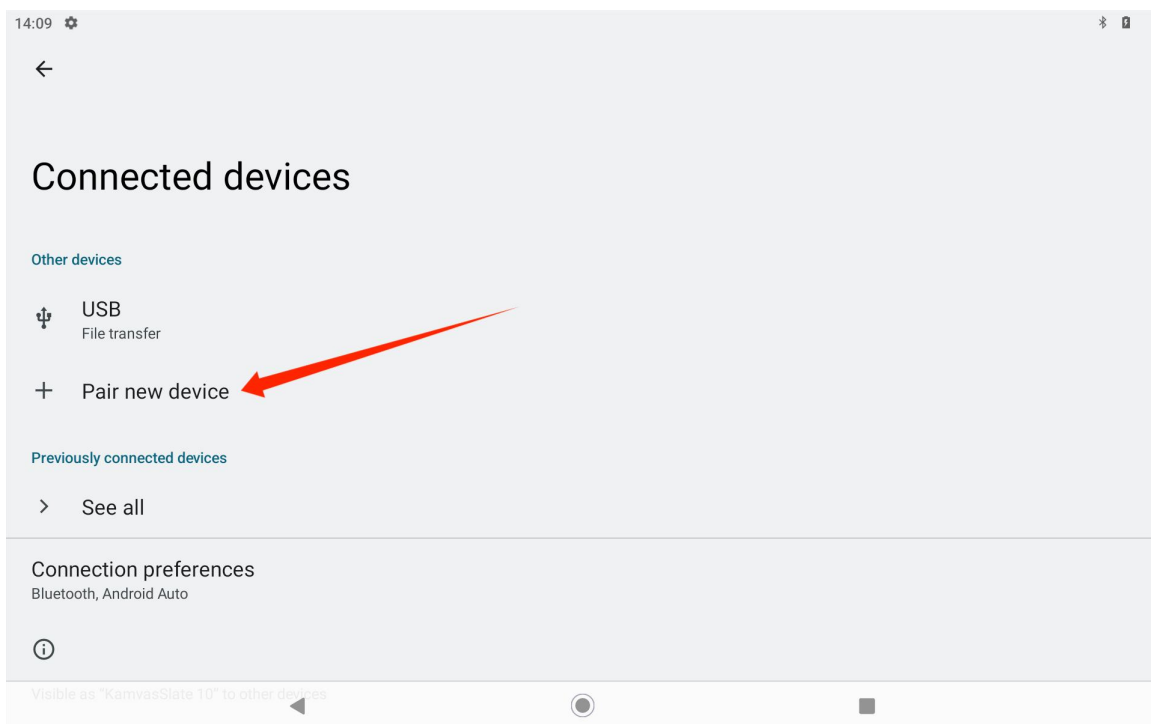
14:09

Connected devices

Other devices

USB
File transfer

Pair new device

Previously connected devices

See all

Connection preferences
Bluetooth, Android Auto

Visible as "KamvasSlate 10" to other devices